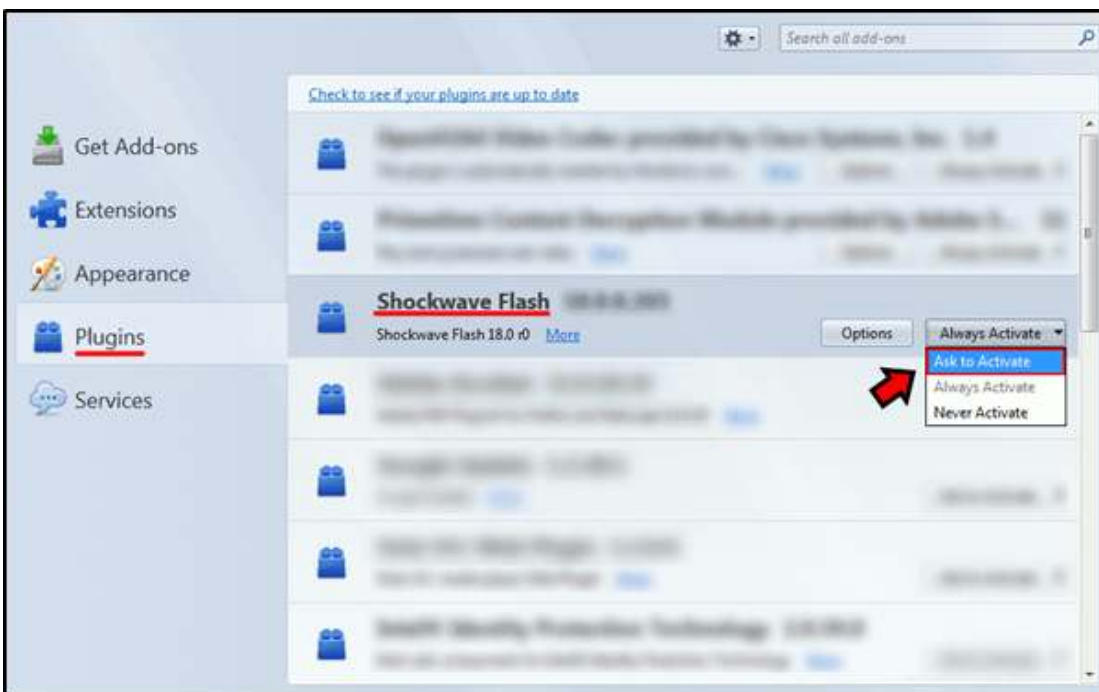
Search all add-ons

Check to see if your plugins are up to date

Get Add-ons

Extensions

Appearance

Plugins

Services

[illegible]

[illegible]

Shockwave Flash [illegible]

Shockwave Flash 18.0 r0 More

Options

Always Activate

Ask to Activate

Always Activate

Never Activate

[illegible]

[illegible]

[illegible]

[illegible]